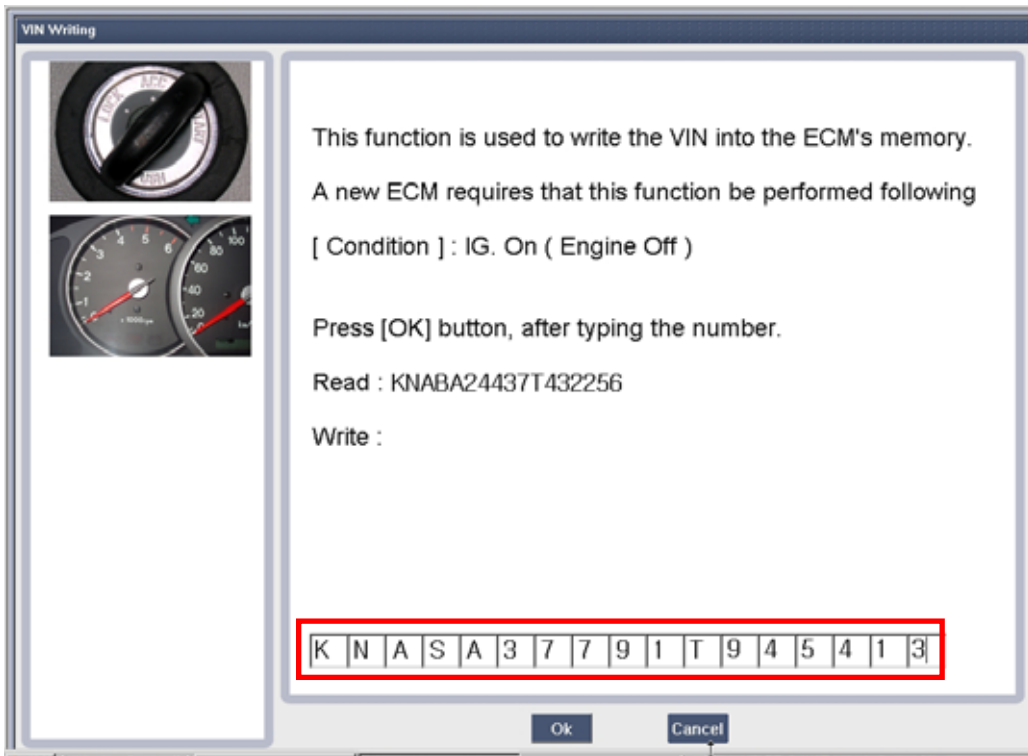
VIN Writing

This function is used to write the VIN into the ECM's memory.

A new ECM requires that this function be performed following

[ Condition ] : IG. On ( Engine Off )

Press [OK] button, after typing the number.

Read : KNABA24437T432256

Write :

| K | N | A | S | A | 3 | 7 | 7 | 9 | 1 | T | 9 | 4 | 5 | 4 | 1 | 3 |
|---|---|---|---|---|---|---|---|---|---|---|---|---|---|---|---|---|

Ok

Cancel